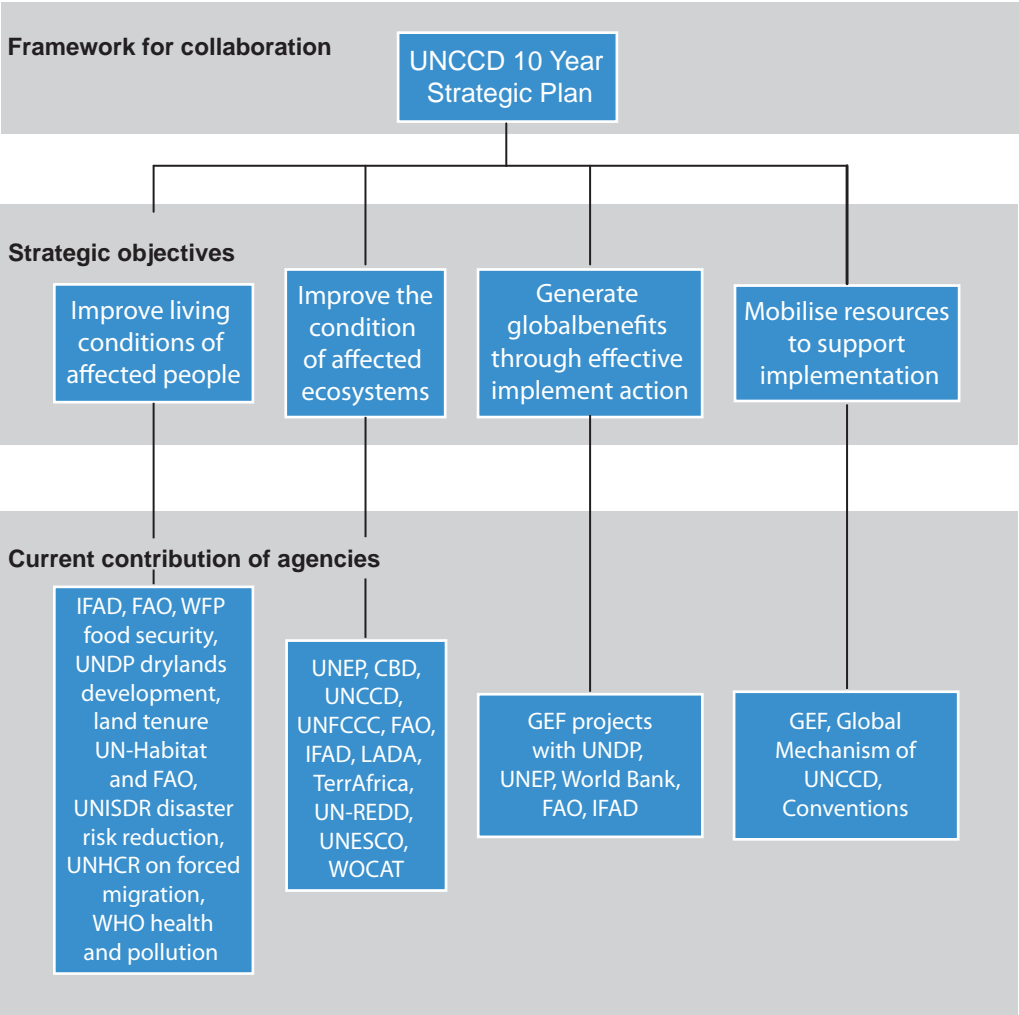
Framework for collaboration

UNCCD 10 Year Strategic Plan

Strategic objectives

Improve living conditions of affected people

Improve the condition of affected ecosystems

Generate globalbenefits through effective implement action

Mobilise resources to support implementation

Current contribution of agencies

IFAD, FAO, WFP food security, UNDP drylands development, land tenure UN-Habitat and FAO, UNISDR disaster risk reduction, UNHCR on forced migration, WHO health and pollution

UNEP, CBD, UNCCD, UNFCCC, FAO, IFAD, LADA, TerrAfrica, UN-REDD, UNESCO, WOCAT

GEF projects with UNDP, UNEP, World Bank, FAO, IFAD

GEF, Global Mechanism of UNCCD, Conventions